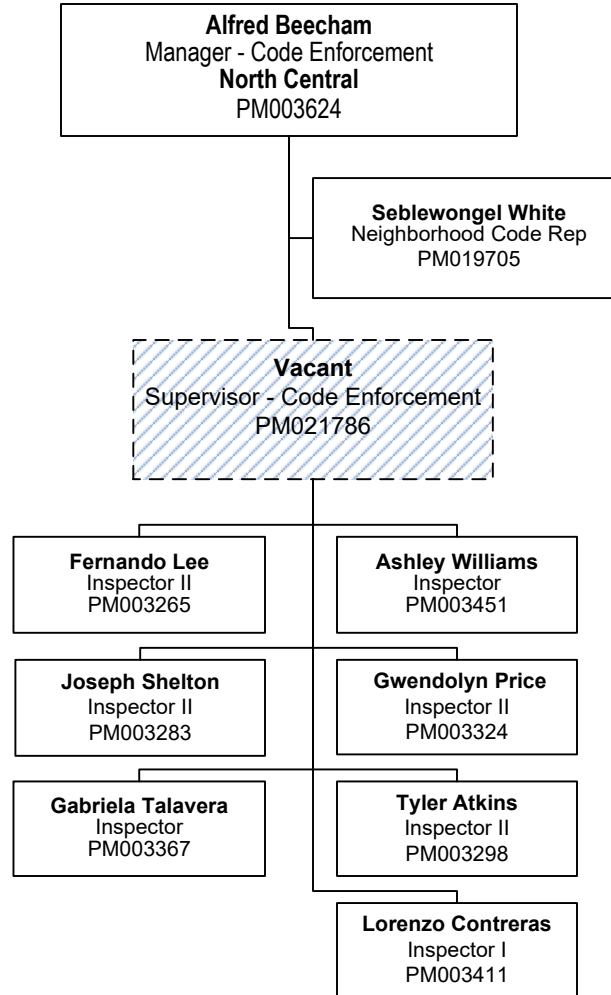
**Alfred Beecham**
Manager - Code Enforcement
**North Central**
PM003624

**Seblewongel White**
Neighborhood Code Rep
PM019705

**Vacant**
Supervisor - Code Enforcement
PM021786

**Fernando Lee**
Inspector II
PM003265

**Ashley Williams**
Inspector
PM003451

**Joseph Shelton**
Inspector II
PM003283

**Gwendolyn Price**
Inspector II
PM003324

**Gabriela Talavera**
Inspector
PM003367

**Tyler Atkins**
Inspector II
PM003298

**Lorenzo Contreras**
Inspector I
PM003411